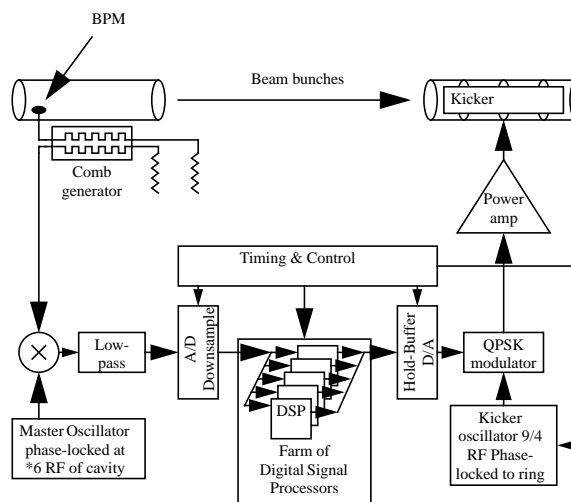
BPM

Beam bunches

Kicker

Comb generator

Power amp

Timing & Control

Low-pass

A/D Downsample

Hold-Buffer D/A

QPSK modulator

DSP

Master Oscillator phase-locked at *6 RF of cavity

Farm of Digital Signal Processors

Kicker oscillator 9/4 RF Phase-locked to ring